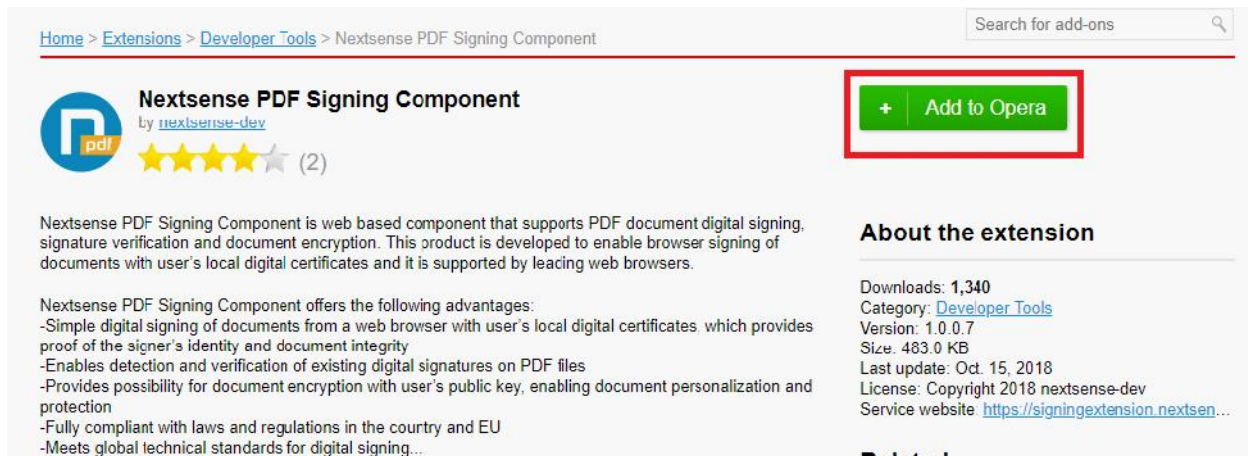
Home > Extensions > Developer Tools > Nextsense PDF Signing Component

Search for add-ons

pdf

Nextsense PDF Signing Component
by nextsense-dev
(2)

+ Add to Opera

Nextsense PDF Signing Component is web based component that supports PDF document digital signing, signature verification and document encryption. This product is developed to enable browser signing of documents with user's local digital certificates and it is supported by leacing web browsers.

Nextsense PDF Signing Component offers the following advantages:
-Simple digital signing of documents from a web browser with user's local digital certificates, which provides proof of the signer's identity and document integrity
-Enables detection and verification of existing digital signatures on PDF files
-Provides possibility for document encryption with user's public key, enabling document personalization and protection
-Fully compliant with laws and regulations in the courtry and EU
-Meets global technical standards for digital signing...

About the extension

Downloads: 1,340
Category: Developer Tools
Version: 1.0.0.7
Size: 483.0 KB
Last update: Oct. 15, 2018
License: Copyright 2018 nextsense-dev
Service website: https://signingextension.nextsen...

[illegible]